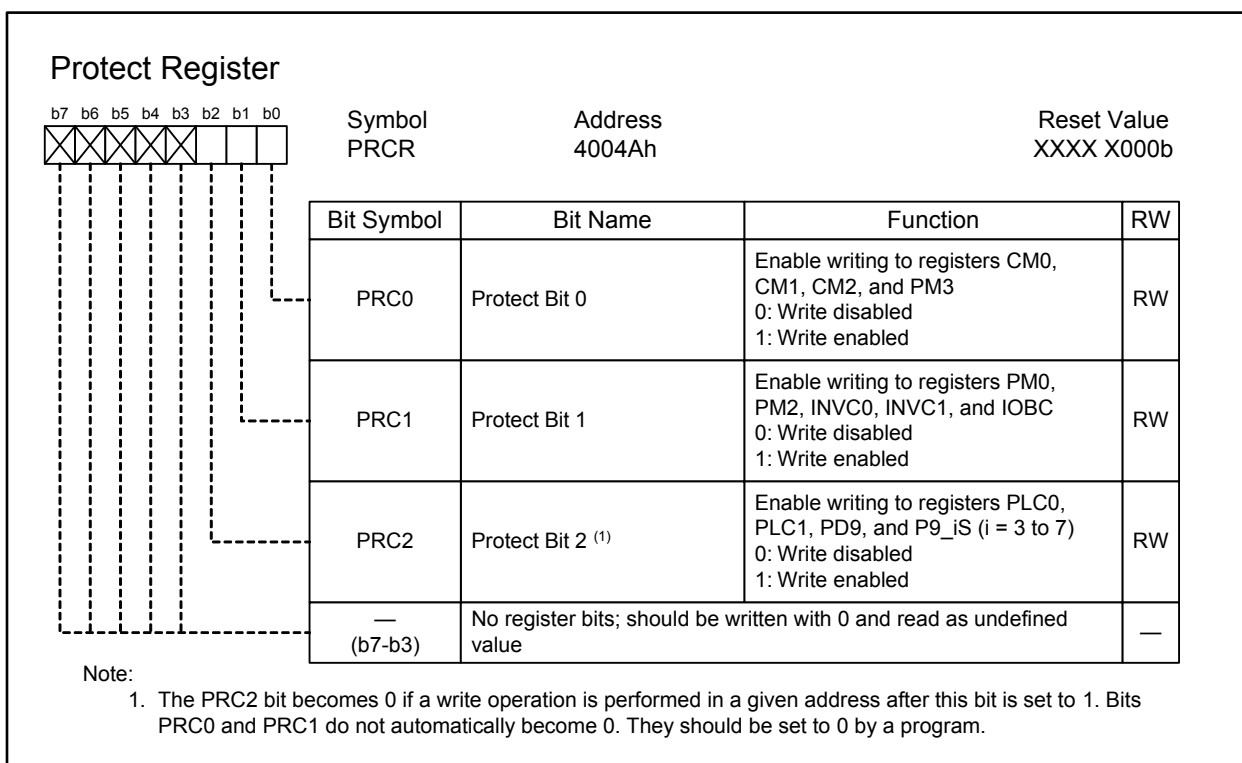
Protect Register

b7 b6 b5 b4 b3 b2 b1 b0

Symbol
PRCR

Address
4004Ah

Reset Value
XXXX X000b

| Bit Symbol | Bit Name | Function | RW |
|---|---|---|---|
| PRC0 | Protect Bit 0 | Enable writing to registers CM0, CM1, CM2, and PM3<br>0: Write disabled<br>1: Write enabled | RW |
| PRC1 | Protect Bit 1 | Enable writing to registers PM0, PM2, INVC0, INVC1, and IOBC<br>0: Write disabled<br>1: Write enabled | RW |
| PRC2 | Protect Bit 2 $^{(1)}$ | Enable writing to registers PLC0, PLC1, PD9, and P9_iS (i = 3 to 7)<br>0: Write disabled<br>1: Write enabled | RW |
| — (b7-b3) | No register bits; should be written with 0 and read as undefined value | | — |

Note:
1. The PRC2 bit becomes 0 if a write operation is performed in a given address after this bit is set to 1. Bits PRC0 and PRC1 do not automatically become 0. They should be set to 0 by a program.